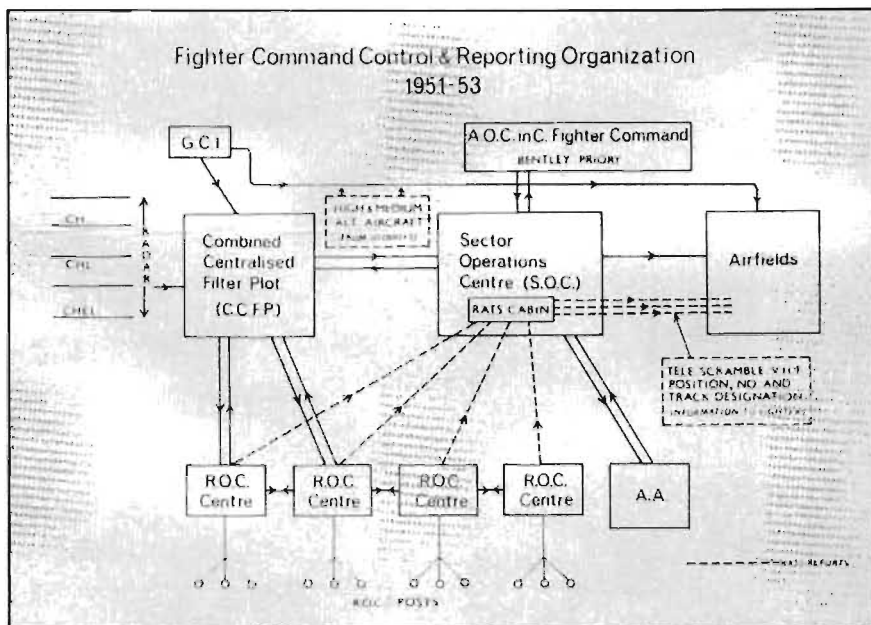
Fighter Command Control & Reporting Organization
1951-53

G.C.I.

A.O.C. in C. Fighter Command
BENTLEY PRIORY

HIGH & MEDIUM ALT. AIRCRAFT
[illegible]

CH

CHL

CHEL

RADAR

Combined Centralised Filter Plot
(C.C.F.P.)

Sector Operations Centre (S.O.C.)

RATS CABIN

Airfields

TELE SCRAMBLE V.H.F.
POSITION, NO AND TRACK DESIGNATION
INFORMATION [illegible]

R.O.C. Centre

R.O.C. Centre

R.O.C. Centre

R.O.C. Centre

A.A.

R.O.C. POSTS

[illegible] REPORTS